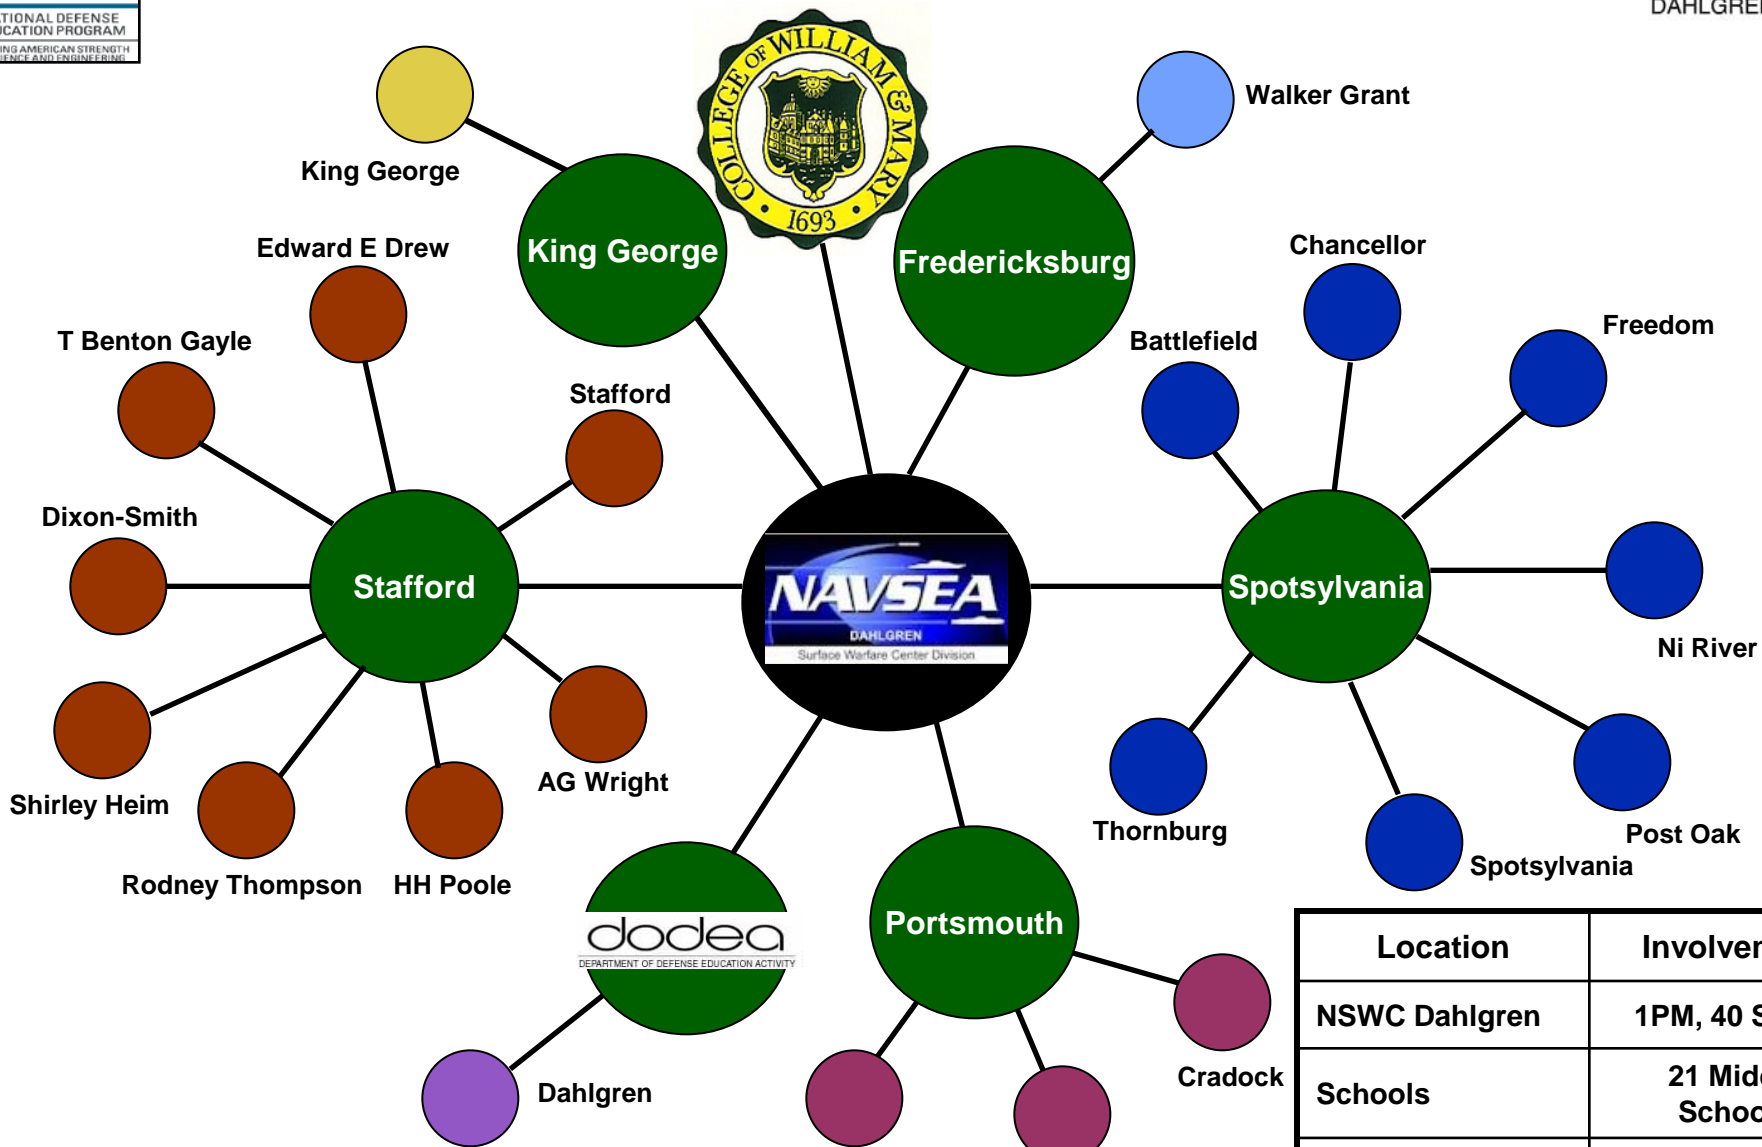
TIONAL DEFENSE
CATION PROGRAM
ING AMERICAN STRENGTH
IENCE AND ENGINEERING

DAHLGRE

COLLEGE OF WILLIAM & MARY
1693

King George
King George
Walker Grant
Fredericksburg
Edward E Drew
Chancellor
T Benton Gayle
Battlefield
Freedom
Stafford
Dixon-Smith
Stafford
NAVSEA
DAHLGREN
Surface Warfare Center Division
Spotsylvania
Ni River
Shirley Heim
AG Wright
Thornburg
Post Oak
Spotsylvania
Rodney Thompson
HH Poole
dodea
DEPARTMENT OF DEFENSE EDUCATION ACTIVITY
Portsmouth
Cradock
Dahlgren

| Location | Involver |
|---|---|
| NSWC Dahlgren | 1PM, 40 S |
| Schools | 21 Mid Schoo |